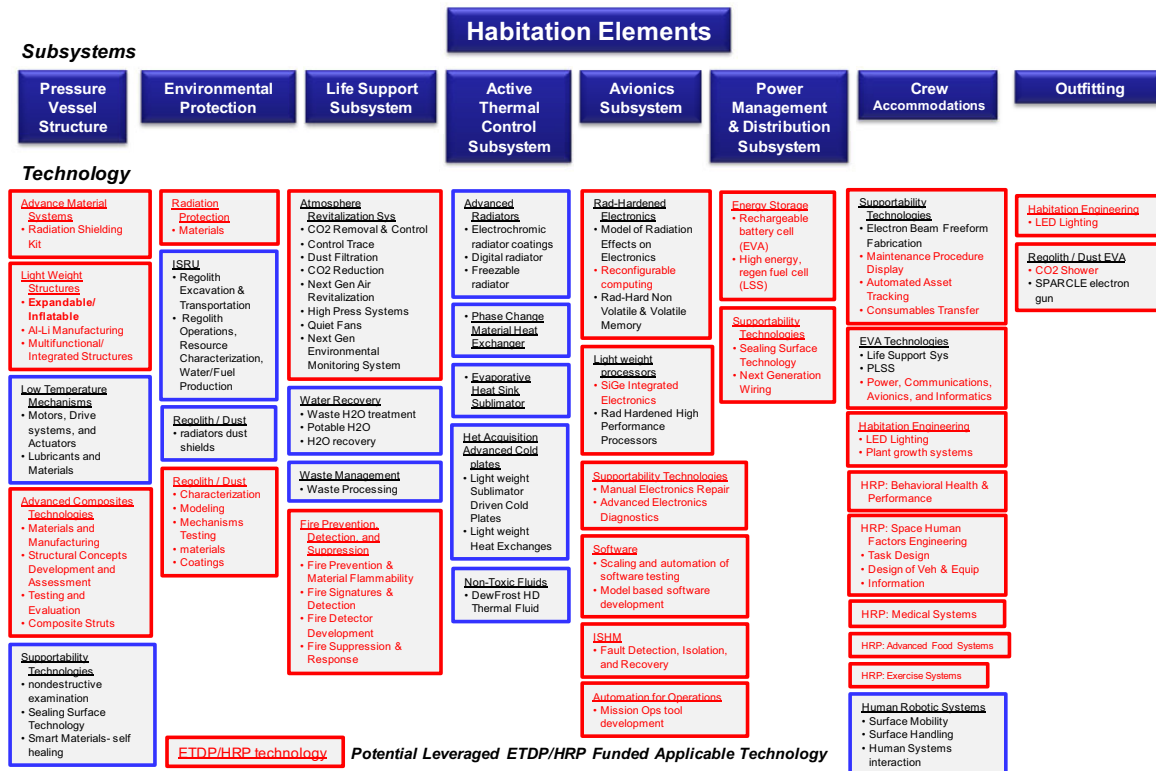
Habitation Elements

Subsystems

Pressure Vessel Structure

Environmental Protection

Life Support Subsystem

Active Thermal Control Subsystem

Avionics Subsystem

Power Management & Distribution Subsystem

Crew Accommodations

Outfitting

Technology

Advance Material Systems
• Radiation Shielding Kit

Light Weight Structures
• Expandable/ Inflatable
• Al-Li Manufacturing
• Multifunctional/ Integrated Structures

Low Temperature Mechanisms
• Motors, Drive systems, and Actuators
• Lubricants and Materials

Advanced Composites Technologies
• Materials and Manufacturing
• Structural Concepts Development and Assessment
• Testing and Evaluation
• Composite Struts

Supportability Technologies
• nondestructive examination
• Sealing Surface Technology
• Smart Materials- self healing

Radiation Protection
• Materials

ISRU
• Regolith Excavation & Transportation
• Regolith Operations, Resource Characterization, Water/Fuel Production

Regolith / Dust
• radiators dust shields

Regolith / Dust
• Characterization
• Modeling
• Mechanisms Testing
• materials
• Coatings

Atmosphere Revitalization Sys
• CO2 Removal & Control
• Control Trace
• Dust Filtration
• CO2 Reduction
• Next Gen Air Revitalization
• High Press Systems
• Quiet Fans
• Next Gen Environmental Monitoring System

Water Recovery
• Waste H2O treatment
• Potable H2O
• H2O recovery

Waste Management
• Waste Processing

Fire Prevention, Detection, and Suppression
• Fire Prevention & Material Flammability
• Fire Signatures & Detection
• Fire Detector Development
• Fire Suppression & Response

Advanced Radiators
• Electrochromic radiator coatings
• Digital radiator
• Freezable radiator

Phase Change Material Heat Exchanger

Evaporative Heat Sink Sublimator

Het Acquisition Advanced Cold plates
• Light weight Sublimator Driven Cold Plates
• Light weight Heat Exchanges

Non-Toxic Fluids
• DewFrost HD Thermal Fluid

Rad-Hardened Electronics
• Model of Radiation Effects on Electronics
• Reconfigurable computing
• Rad-Hard Non Volatile & Volatile Memory

Light weight processors
• SiGe Integrated Electronics
• Rad Hardened High Performance Processors

Supportability Technologies
• Manual Electronics Repair
• Advanced Electronics Diagnostics

Software
• Scaling and automation of software testing
• Model based software development

ISHM
• Fault Detection, Isolation, and Recovery

Automation for Operations
• Mission Ops tool development

Energy Storage
• Rechargeable battery cell (EVA)
• High energy, regen fuel cell (LSS)

Supportability Technologies
• Sealing Surface Technology
• Next Generation Wiring

Supportability Technologies
• Electron Beam Freeform Fabrication
• Maintenance Procedure Display
• Automated Asset Tracking
• Consumables Transfer

EVA Technologies
• Life Support Sys
• PLSS
• Power, Communications, Avionics, and Informatics

Habitation Engineering
• LED Lighting
• Plant growth systems

HRP: Behavioral Health & Performance

HRP: Space Human Factors Engineering
• Task Design
• Design of Veh & Equip
• Information

HRP: Medical Systems

HRP: Advanced Food Systems

HRP: Exercise Systems

Human Robotic Systems
• Surface Mobility
• Surface Handling
• Human Systems interaction

Habitation Engineering
• LED Lighting

Regolith / Dust EVA
• CO2 Shower
• SPARCLE electron gun

ETDP/HRP technology

Potential Leveraged ETDP/HRP Funded Applicable Technology